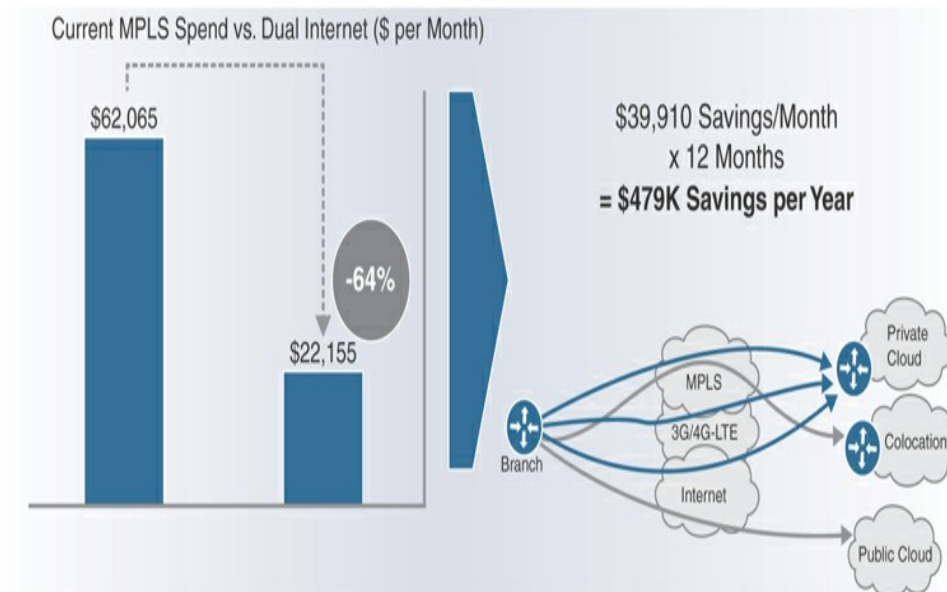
Current MPLS Spend vs. Dual Internet ($ per Month)

$62,065

-64%

$22,155

$39,910 Savings/Month
x 12 Months
= $479K Savings per Year

MPLS
3G/4G-LTE
Internet
Branch
Private Cloud
Colocation
Public Cloud